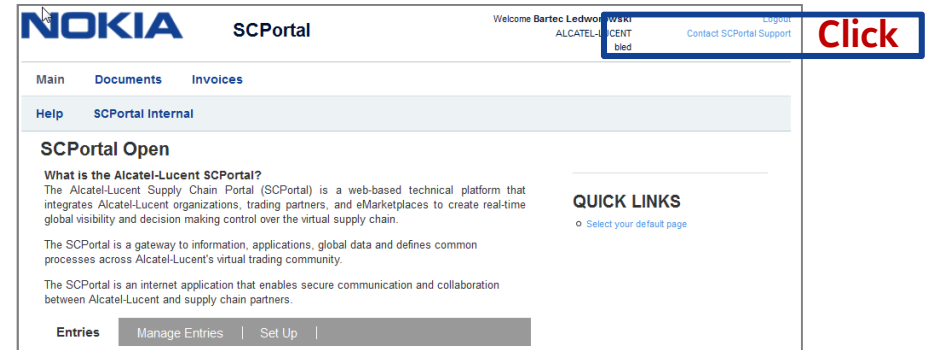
NOKIA

SCPortal

Welcome Bartec Ledwo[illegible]wski
ALCATEL-L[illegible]CENT
bled

Logout
Contact SCPortal Support

Click

Main Documents Invoices

Help SCPortal Internal

SCPortal Open

What is the Alcatel-Lucent SCPortal?
The Alcatel-Lucent Supply Chain Portal (SCPortal) is a web-based technical platform that integrates Alcatel-Lucent organizations, trading partners, and eMarketplaces to create real-time global visibility and decision making control over the virtual supply chain.

The SCPortal is a gateway to information, applications, global data and defines common processes across Alcatel-Lucent's virtual trading community.

The SCPortal is an internet application that enables secure communication and collaboration between Alcatel-Lucent and supply chain partners.

QUICK LINKS
Select your default page

Entries | Manage Entries | Set Up |